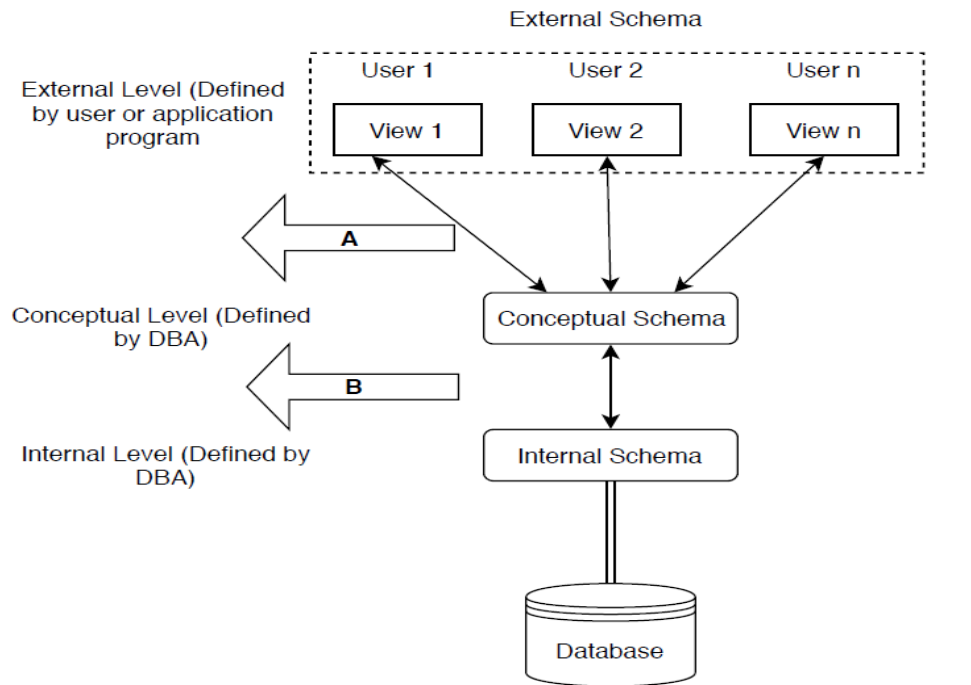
External Schema

External Level (Defined by user or application program

User 1
User 2
User n

View 1
View 2
View n

A

Conceptual Level (Defined by DBA)

Conceptual Schema

B

Internal Level (Defined by DBA)

Internal Schema

Database